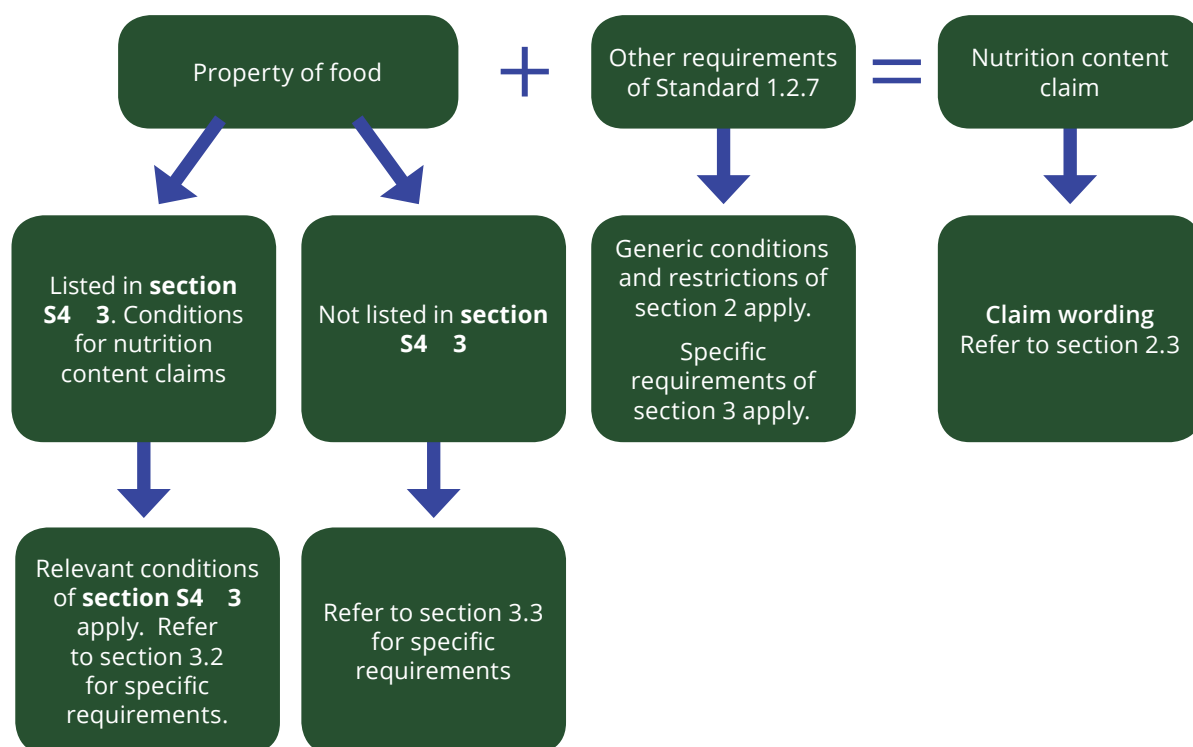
Property of food

+

Other requirements of Standard 1.2.7

=

Nutrition content claim

Listed in **section S4 3**. Conditions for nutrition content claims

Not listed in **section S4 3**

Generic conditions and restrictions of section 2 apply.

Specific requirements of section 3 apply.

**Claim wording**
Refer to section 2.3

Relevant conditions of **section S4 3** apply. Refer to section 3.2 for specific requirements.

Refer to section 3.3 for specific requirements